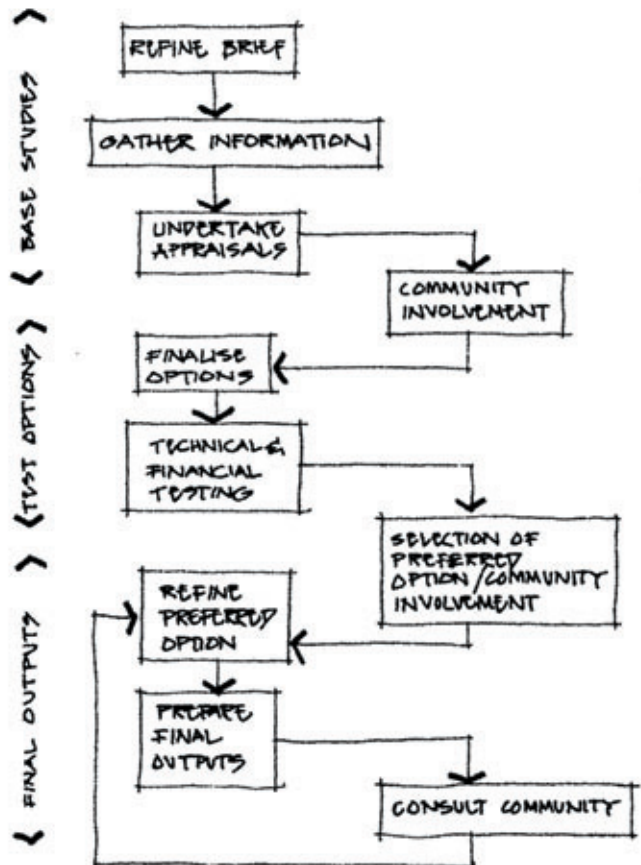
BASE STUDIES

REFINE BRIEF

GATHER INFORMATION

UNDERTAKE APPRAISALS

COMMUNITY INVOLVEMENT

TEST OPTIONS

FINALISE OPTIONS

TECHNICAL & FINANCIAL TESTING

SELECTION OF PREFERRED OPTION / COMMUNITY INVOLVEMENT

FINAL OUTPUTS

REFINE PREFERRED OPTION

PREPARE FINAL OUTPUTS

CONSULT COMMUNITY